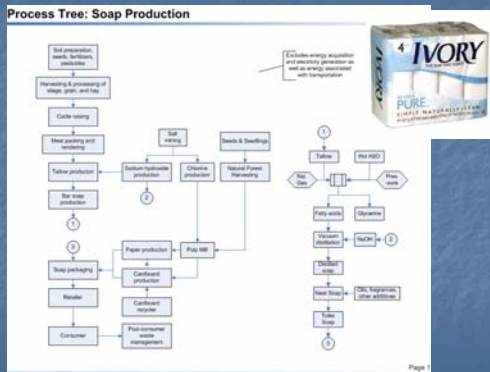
Process Tree: Soap Production

4 IVORY

PURE. SIMPLE NATURALS

Excludes energy acquisition and electricity generation as well as energy associated with transportation

Soil preparation, seeds, fertilizers, pesticides

Harvesting & processing of silage, grain, and hay

Cattle raising

Meat packing and rendering

Tallow production

Bar soap production

1

Salt mining

Sodium hydroxide production

2

Chlorine production

Seeds & Seedlings

Natural Forest Harvesting

3

Paper production

Pulp Mill

Soap packaging

Cardboard production

Retailer

Cardboard recycler

Consumer

Post-consumer waste management

1

Tallow

Hot H2O

Nat. Gas

Pres-sure

Fatty acids

Glycerine

Vacuum distillation

NaOH

2

Distilled soap

Neat Soap

Oils, fragrances, other additives

Toilet Soap

3

Page 1